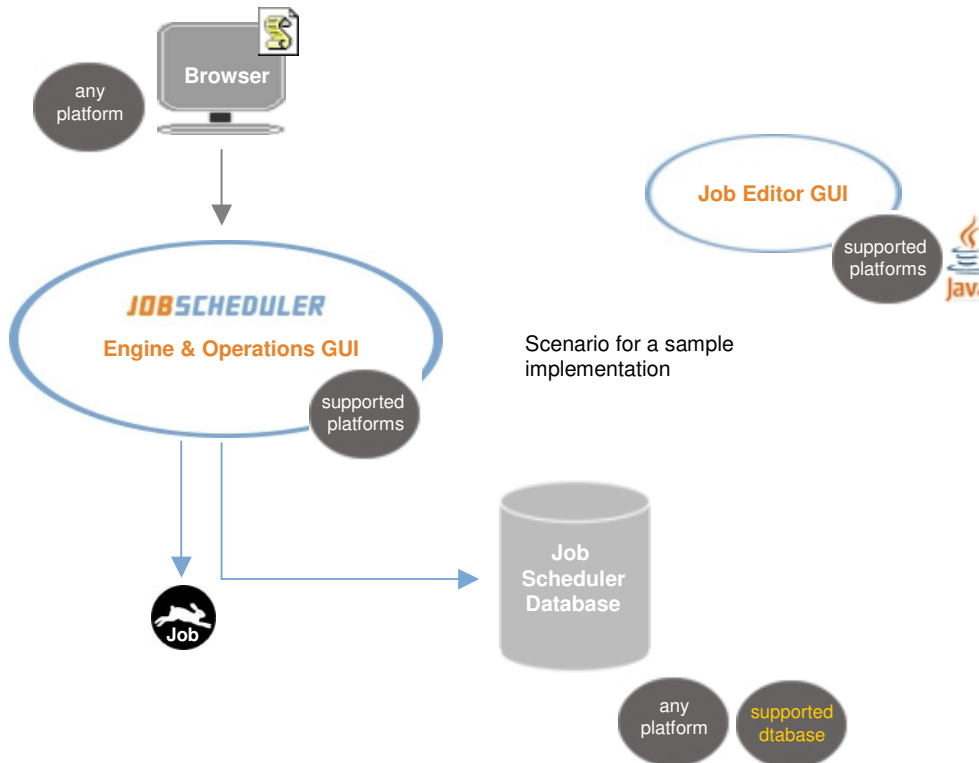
Browser

any platform

Job Editor GUI

supported platforms

Java

JOBSCHEDULER

Engine & Operations GUI

supported platforms

Scenario for a sample implementation

Job Scheduler Database

Job

any platform

supported dtabase